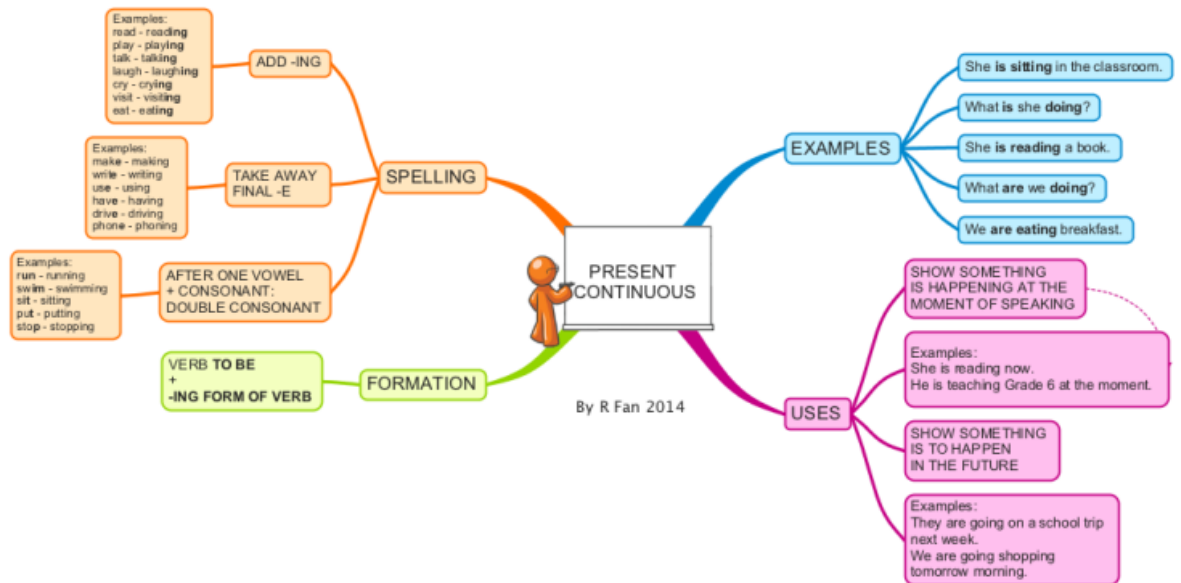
PRESENT CONTINUOUS

SPELLING

ADD -ING

Examples:
read - reading
play - playing
talk - talking
laugh - laughing
cry - crying
visit - visiting
eat - eating

TAKE AWAY FINAL -E

Examples:
make - making
write - writing
use - using
have - having
drive - driving
phone - phoning

AFTER ONE VOWEL + CONSONANT: DOUBLE CONSONANT

Examples:
run - running
swim - swimming
sit - sitting
put - putting
stop - stopping

FORMATION

VERB **TO BE**
+
**-ING FORM OF VERB**

EXAMPLES

She **is sitting** in the classroom.

What **is** she **doing**?

She **is reading** a book.

What **are we doing**?

We **are eating** breakfast.

USES

SHOW SOMETHING IS HAPPENING AT THE MOMENT OF SPEAKING

Examples:
She is reading now.
He is teaching Grade 6 at the moment.

SHOW SOMETHING IS TO HAPPEN IN THE FUTURE

Examples:
They are going on a school trip next week.
We are going shopping tomorrow morning.

By R Fan 2014